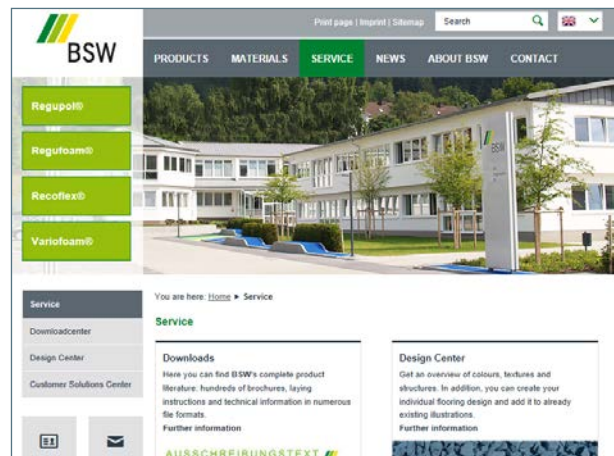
BSW

Print page | Imprint | Sitemap

Search

PRODUCTS MATERIALS SERVICE NEWS ABOUT BSW CONTACT

Regupol®

Regufoam®

Recoflex®

Variofoam®

BSW

Service

Downloadcenter

Design Center

Customer Solutions Center

You are here: Home ► Service

Service

Downloads

Here you can find BSW's complete product literature: hundreds of brochures, laying instructions and technical information in numerous file formats.

Further information

AUSSCHREIBUNGSTEXT

Design Center

Get an overview of colours, textures and structures. In addition, you can create your individual flooring design and add it to already existing illustrations.

Further information